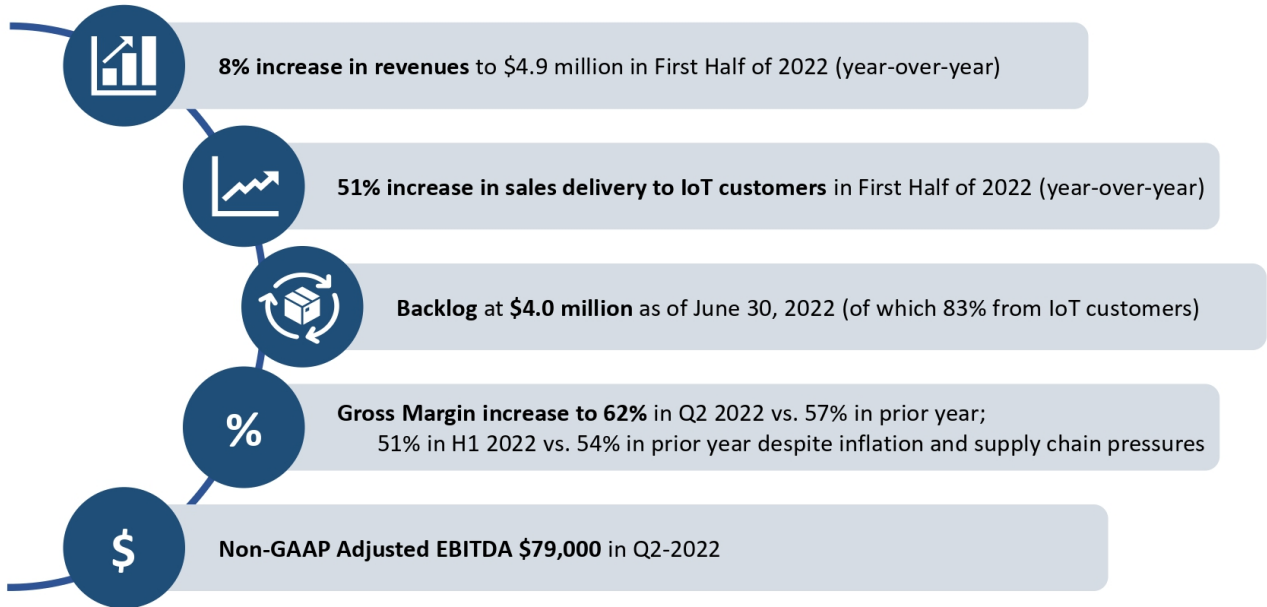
8% increase in revenues to \$4.9 million in First Half of 2022 (year-over-year)

51% increase in sales delivery to IoT customers in First Half of 2022 (year-over-year)

Backlog at \$4.0 million as of June 30, 2022 (of which 83% from IoT customers)

%

Gross Margin increase to 62% in Q2 2022 vs. 57% in prior year; 51% in H1 2022 vs. 54% in prior year despite inflation and supply chain pressures

\$

Non-GAAP Adjusted EBITDA \$79,000 in Q2-2022